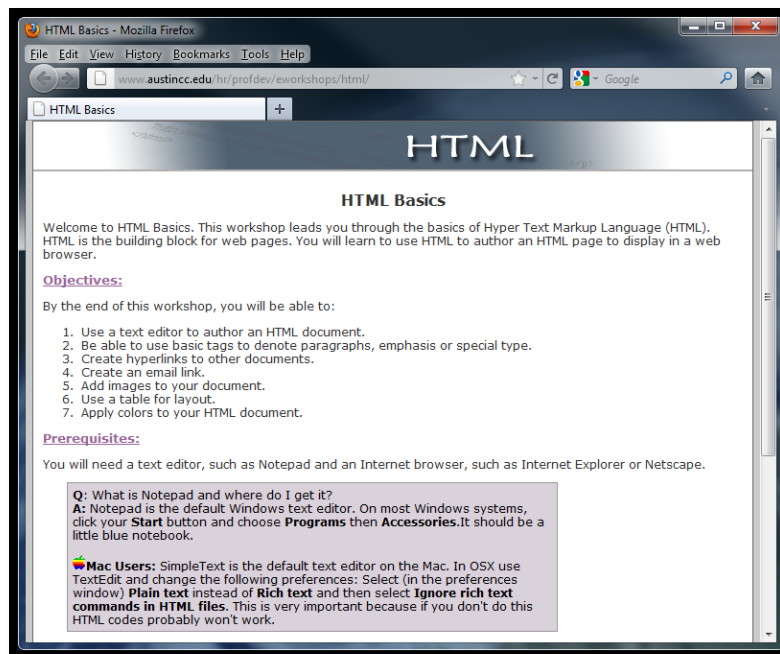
HTML Basics - Mozilla Firefox

File Edit View History Bookmarks Tools Help

www.austincc.edu/hr/profdev/eworkshops/html/

Google

HTML Basics

+

HTML

HTML Basics

Welcome to HTML Basics. This workshop leads you through the basics of Hyper Text Markup Language (HTML). HTML is the building block for web pages. You will learn to use HTML to author an HTML page to display in a web browser.

Objectives:

By the end of this workshop, you will be able to:

1. Use a text editor to author an HTML document.
2. Be able to use basic tags to denote paragraphs, emphasis or special type.
3. Create hyperlinks to other documents.
4. Create an email link.
5. Add images to your document.
6. Use a table for layout.
7. Apply colors to your HTML document.

Prerequisites:

You will need a text editor, such as Notepad and an Internet browser, such as Internet Explorer or Netscape.

Q: What is Notepad and where do I get it?
A: Notepad is the default Windows text editor. On most Windows systems, click your Start button and choose Programs then Accessories.It should be a little blue notebook.

Mac Users: SimpleText is the default text editor on the Mac. In OSX use TextEdit and change the following preferences: Select (in the preferences window) Plain text instead of Rich text and then select Ignore rich text commands in HTML files. This is very important because if you don't do this HTML codes probably won't work.